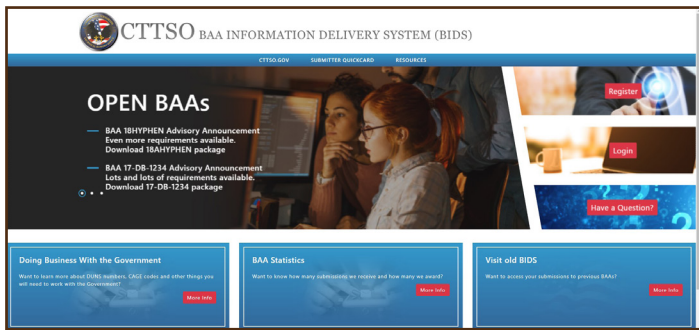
CTTSO BAA INFORMATION DELIVERY SYSTEM (BIDS)

CTTSO.GOV SUBMITTER QUICKCARD RESOURCES

OPEN BAAs

BAA 18HYPHEN Advisory Announcement
Even more requirements available.
Download 18AHYPHEN package

BAA 17-DB-1234 Advisory Announcement
Lots and lots of requirements available.
Download 17-DB-1234 package

Register

Login

Have a Question?

Doing Business With the Government
Want to learn more about DUNS numbers, CAGE codes and other things you will need to work with the Government?
More Info

BAA Statistics
Want to know how many submissions we receive and how many we award?
More Info

Visit old BIDS
Want to access your submissions to previous BAAs?
More Info